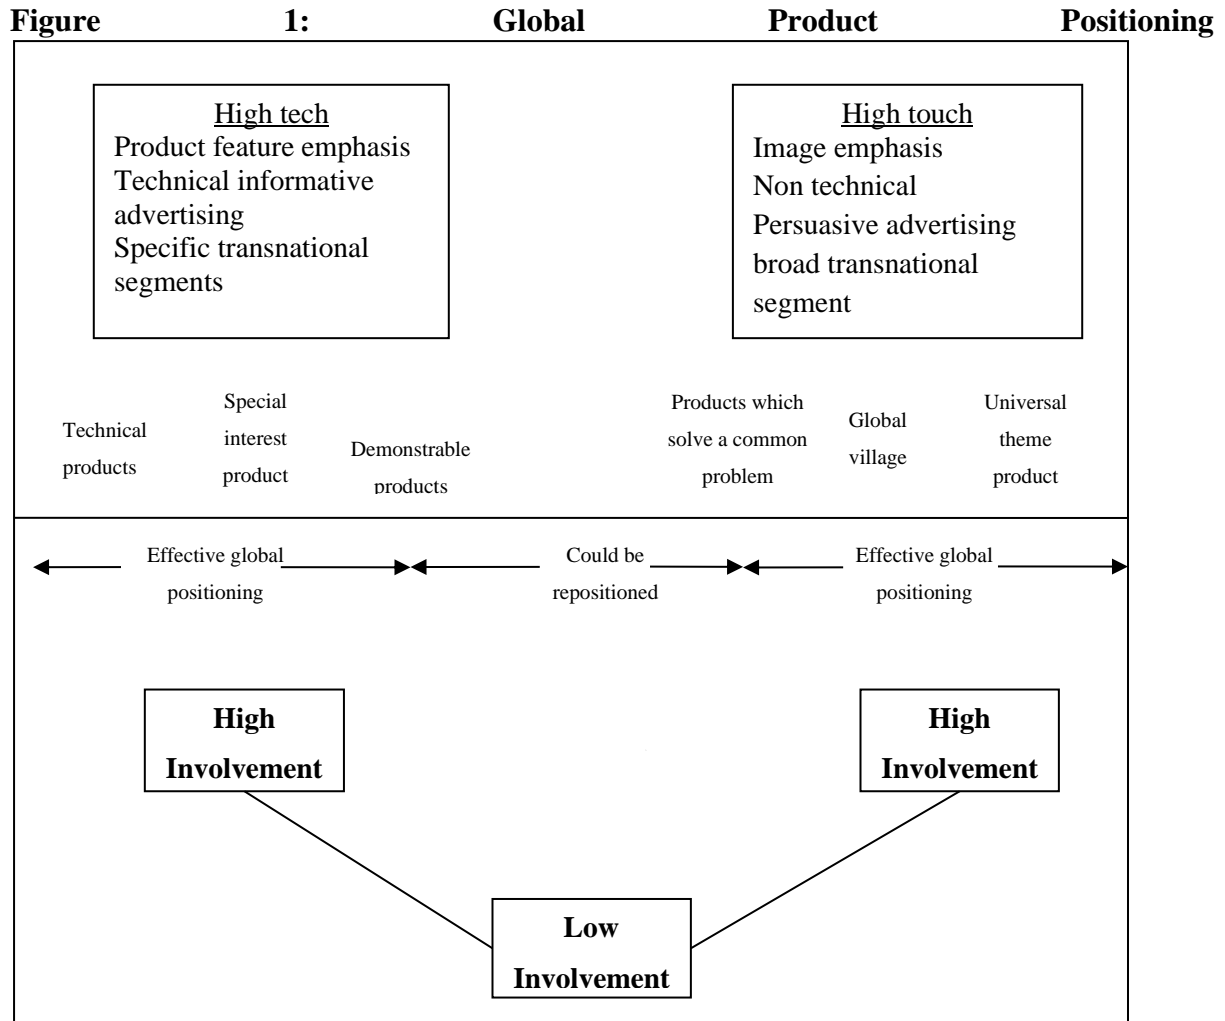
**Figure 1: Global Product Positioning**

High tech
Product feature emphasis
Technical informative advertising
Specific transnational segments

High touch
Image emphasis
Non technical
Persuasive advertising
broad transnational segment

Technical products

Special interest product

Demonstrable products

Products which solve a common problem

Global village

Universal theme product

Effective global positioning

Could be repositioned

Effective global positioning

**High Involvement**

**High Involvement**

**Low Involvement**